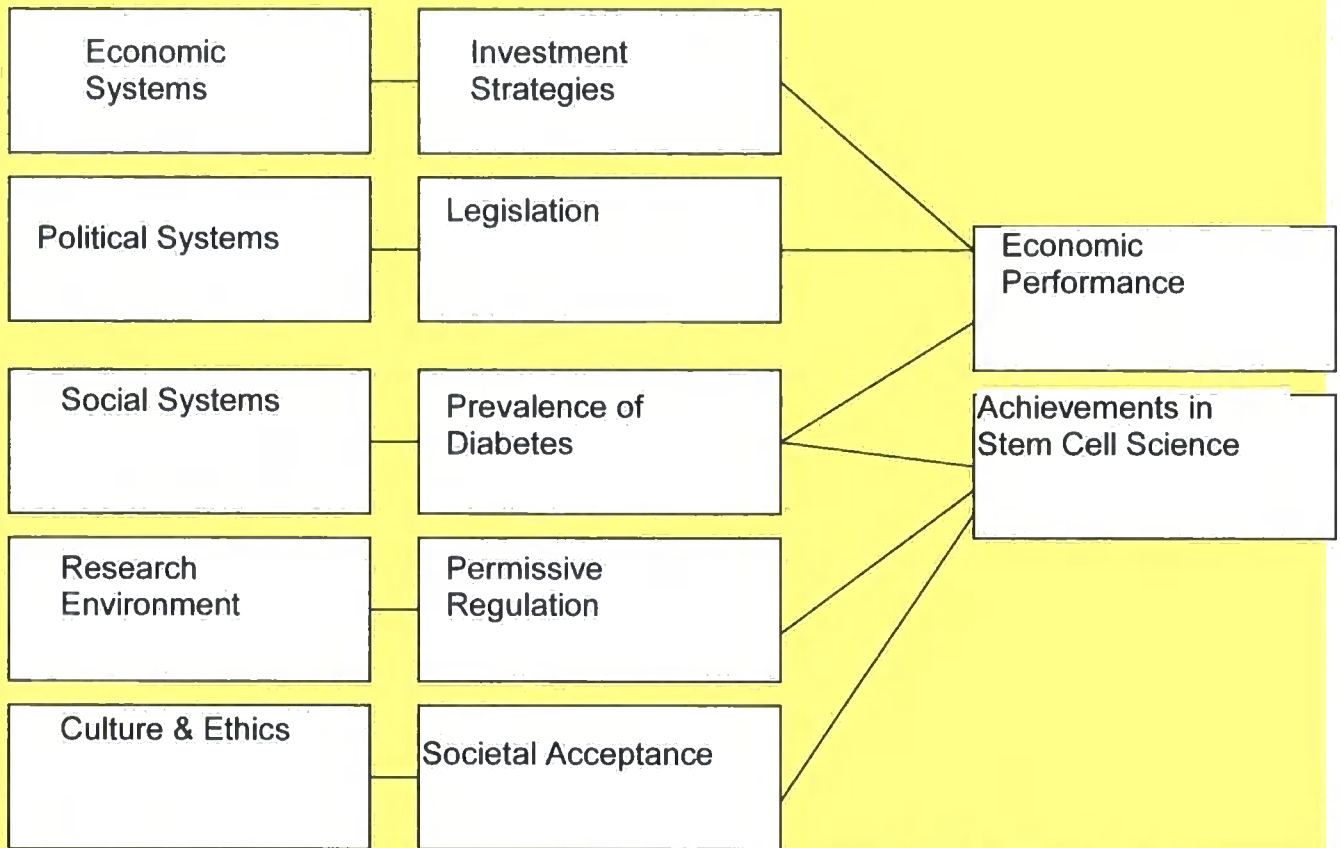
Economic Systems

Investment Strategies

Political Systems

Legislation

Economic Performance

Social Systems

Prevalence of Diabetes

Achievements in Stem Cell Science

Research Environment

Permissive Regulation

Culture & Ethics

Societal Acceptance